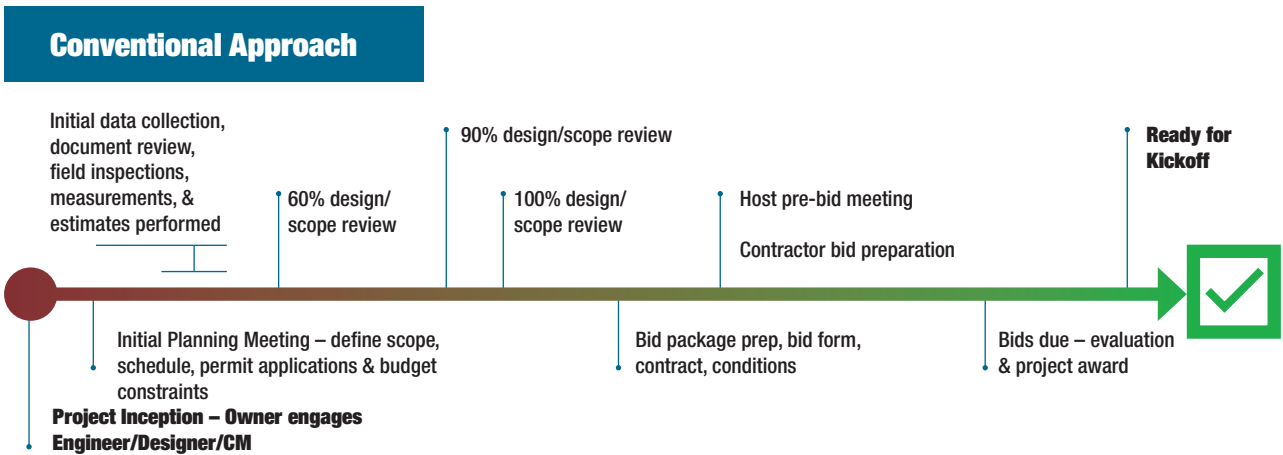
Conventional Approach

Initial data collection, document review, field inspections, measurements, & estimates performed

60% design/ scope review

90% design/scope review

100% design/ scope review

Host pre-bid meeting

Contractor bid preparation

Ready for Kickoff

Initial Planning Meeting – define scope, schedule, permit applications & budget constraints

Bid package prep, bid form, contract, conditions

Bids due – evaluation & project award

Project Inception – Owner engages Engineer/Designer/CM